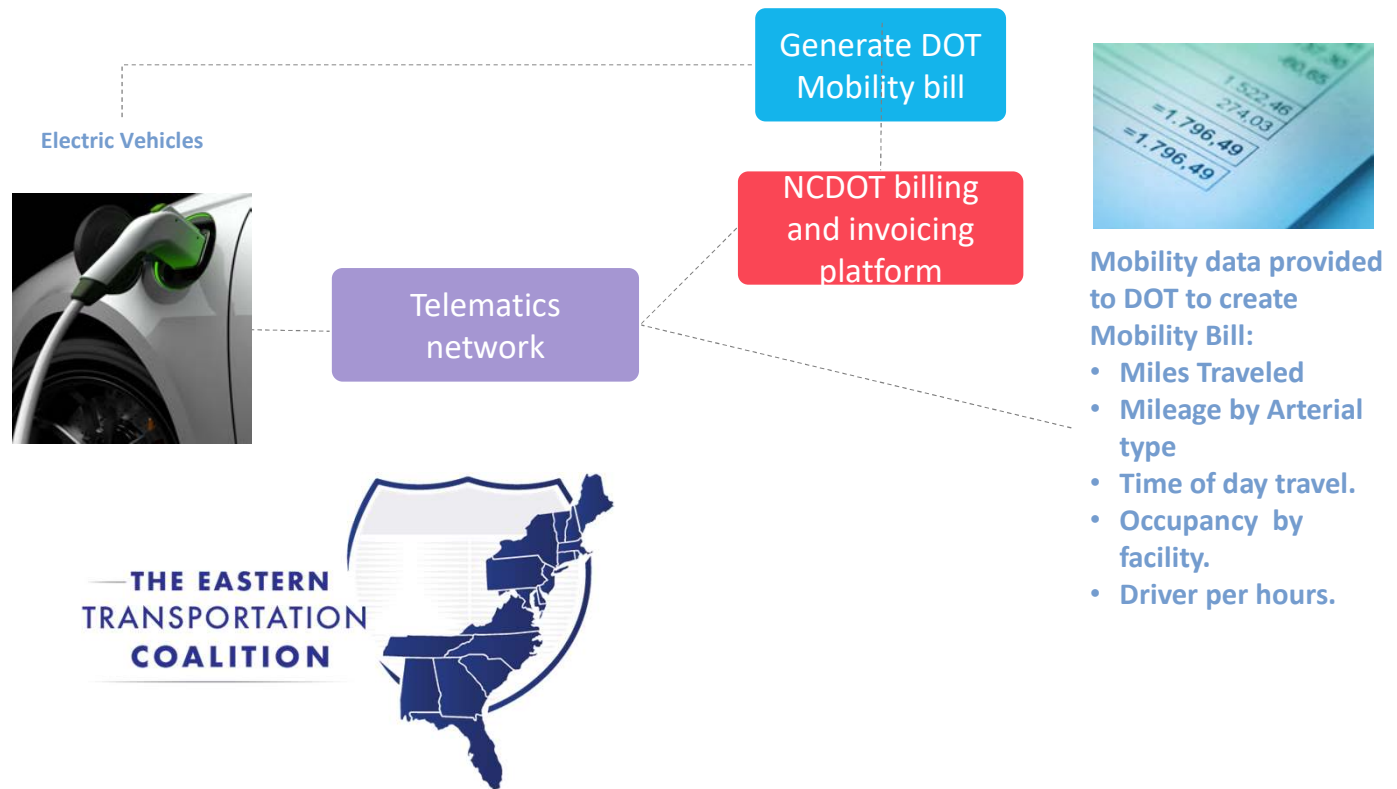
Generate DOT Mobility bill

Electric Vehicles

NCDOT billing and invoicing platform

Telematics network

1.522,46
274,03
=1.796,49
=1.796,49

Mobility data provided to DOT to create Mobility Bill:
• Miles Traveled
• Mileage by Arterial type
• Time of day travel.
• Occupancy by facility.
• Driver per hours.

THE EASTERN TRANSPORTATION COALITION